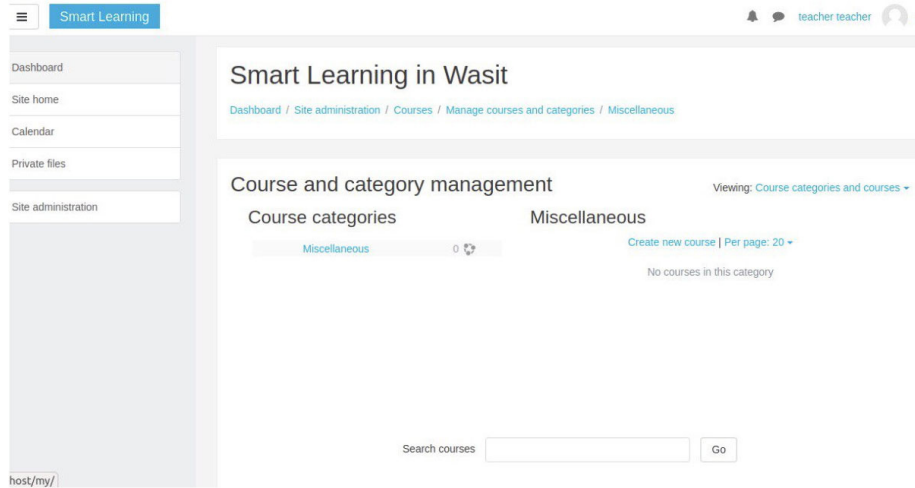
Smart Learning

teacher teacher

Dashboard

Site home

Calendar

Private files

Site administration

Smart Learning in Wasit

Dashboard / Site administration / Courses / Manage courses and categories / Miscellaneous

Course and category management

Viewing: Course categories and courses

Course categories

Miscellaneous 0

Miscellaneous

Create new course | Per page: 20

No courses in this category

Search courses

Go

host/my/